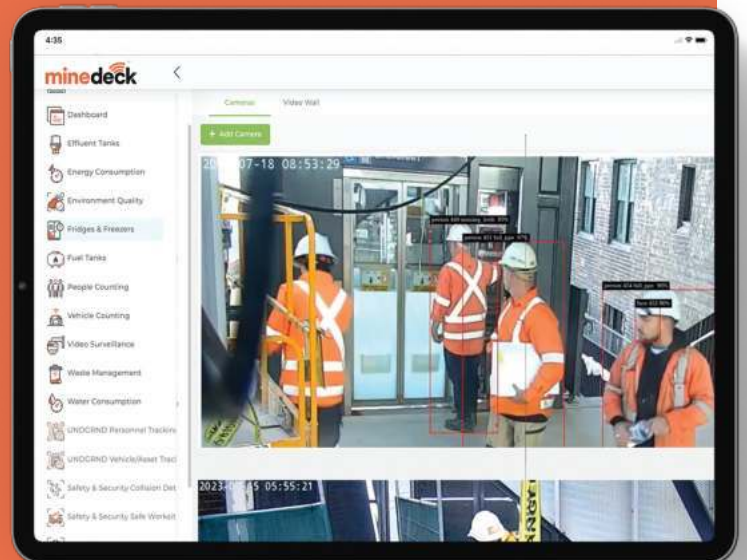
4:35

minedeck

Dashboard

Effluent Tanks

Energy Consumption

Environment Quality

Fridges & Freezers

Fuel Tanks

People Counting

Vehicle Counting

Video Surveillance

Waste Management

Water Consumption

UNDGRND Personnel Trackin

UNDGRND Vehicle/Asset Traci

Safety & Security Collision Det

Safety & Security Safe Workst

Cameras

Video Wall

+ Add Camera

20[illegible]07-18 08:53:29

person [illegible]

person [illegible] full_ppe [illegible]

person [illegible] full_ppe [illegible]

face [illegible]

2023-0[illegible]5 05:55:21